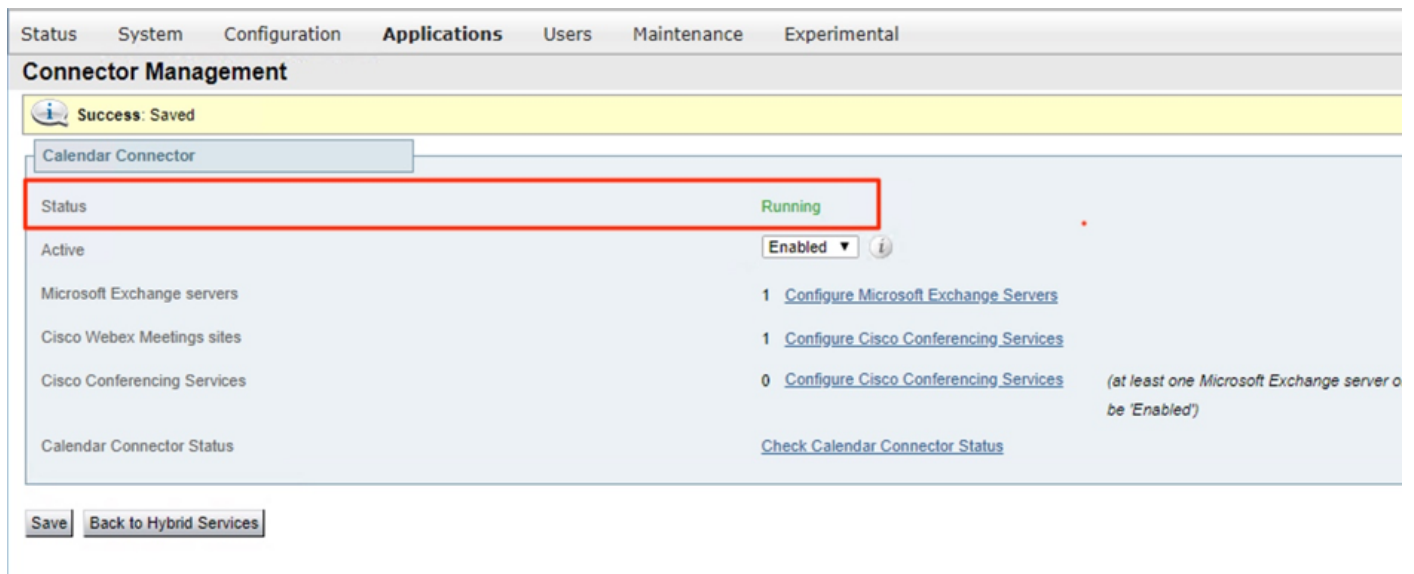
Status System Configuration Applications Users Maintenance Experimental

Connector Management

Success: Saved

Calendar Connector

| | |
|---|---|
| Status | Running |
| Active | Enabled ▼ |
| Microsoft Exchange servers | 1 Configure Microsoft Exchange Servers |
| Cisco Webex Meetings sites | 1 Configure Cisco Conferencing Services |
| Cisco Conferencing Services | 0 Configure Cisco Conferencing Services (at least one Microsoft Exchange server o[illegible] be 'Enabled') |
| Calendar Connector Status | Check Calendar Connector Status |

Save Back to Hybrid Services